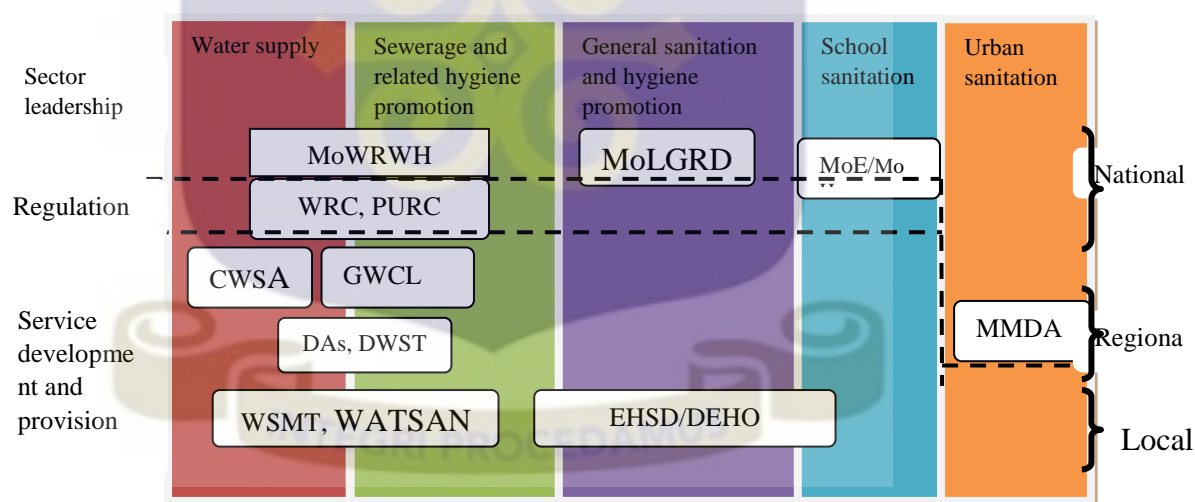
Water supply

Sewerage and related hygiene promotion

General sanitation and hygiene promotion

School sanitation

Urban sanitation

Sector leadership

MoWRWH

MoLGRD

MoE/Mo

National

Regulation

WRC, PURC

CWSA

GWCL

Service development and provision

DAs, DWST

MMDA

Regiona

WSMT, WATSAN

EHSD/DEHO

Local